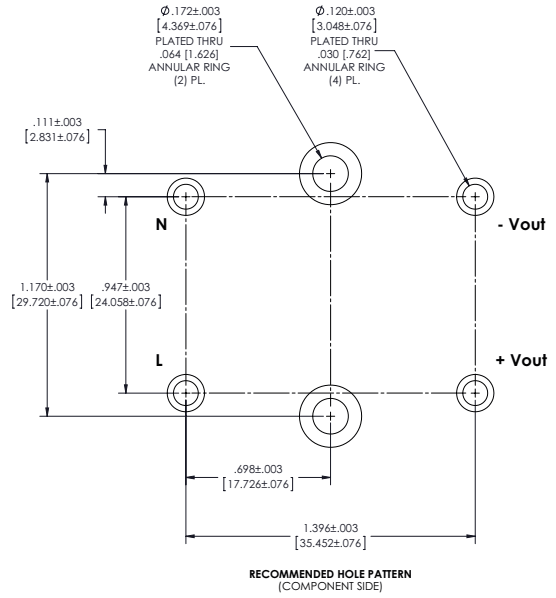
$\varnothing$.172±.003
[4.369±.076]
PLATED THRU
.064 [1.626]
ANNULAR RING
(2) PL.

$\varnothing$.120±.003
[3.048±.076]
PLATED THRU
.030 [.762]
ANNULAR RING
(4) PL.

.111±.003
[2.831±.076]

N

- Vout

1.170±.003
[29.720±.076]

.947±.003
[24.058±.076]

L

+ Vout

.698±.003
[17.726±.076]

1.396±.003
[35.452±.076]

RECOMMENDED HOLE PATTERN
(COMPONENT SIDE)